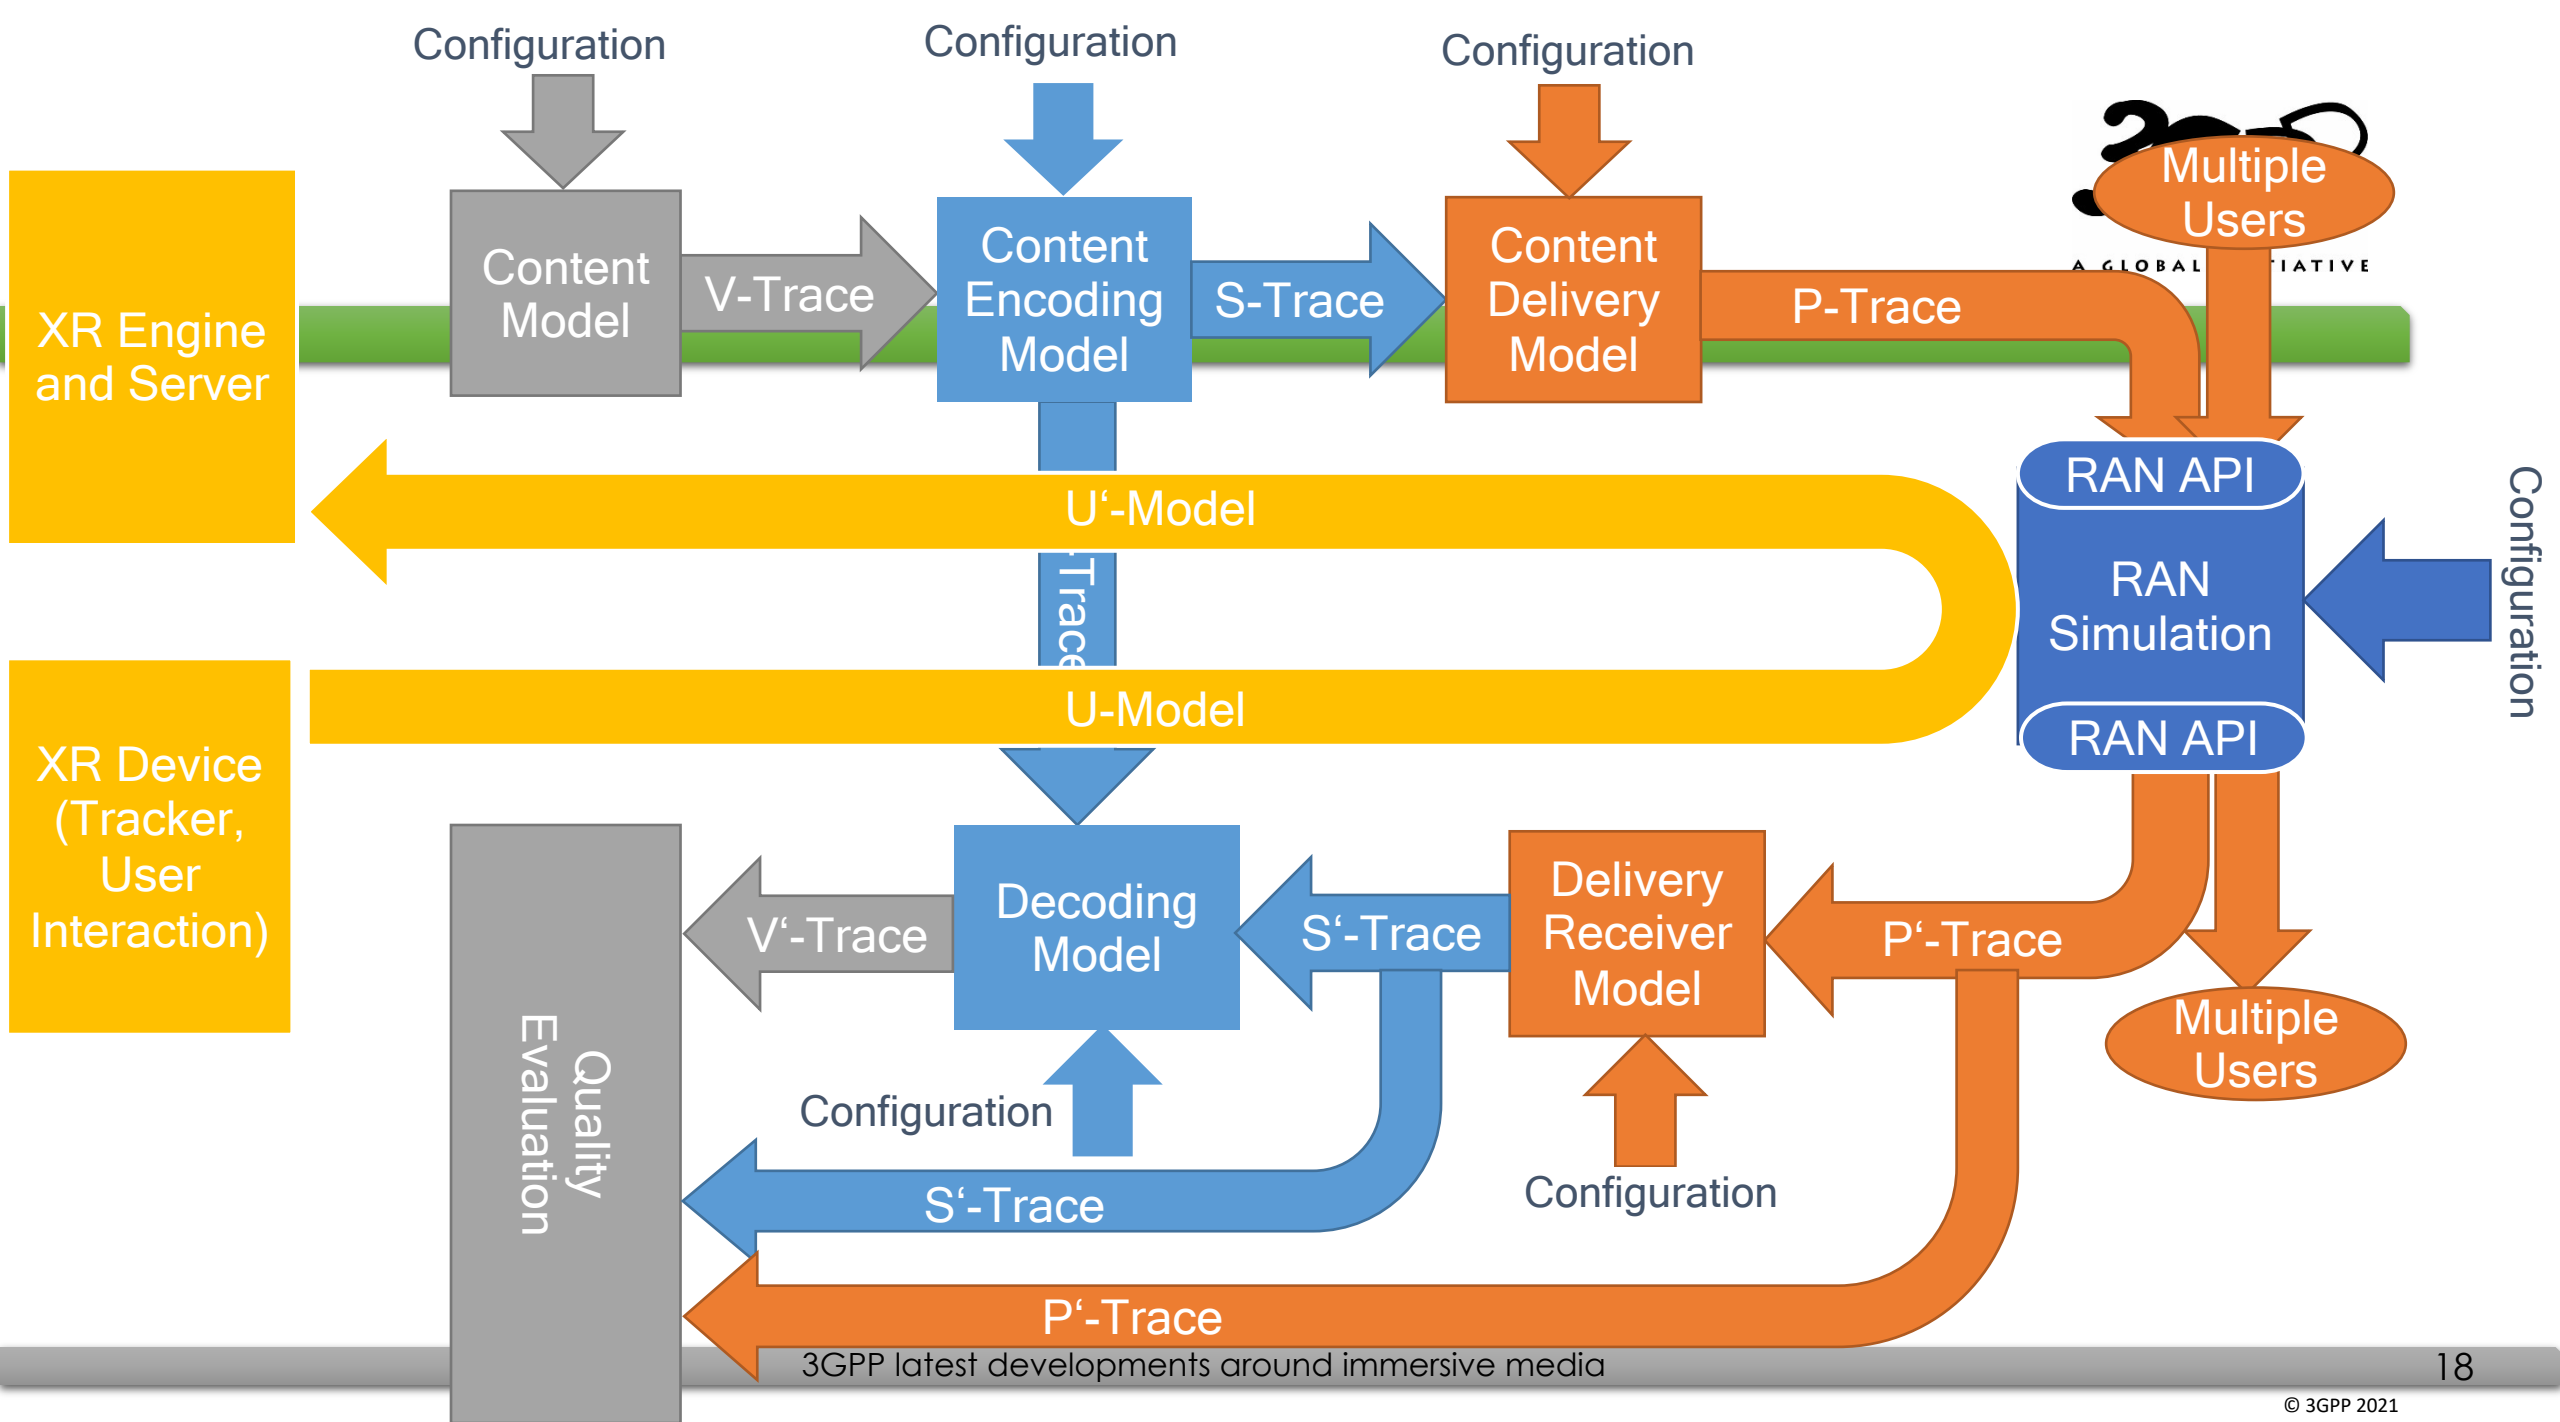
Configuration

Configuration

Configuration

XR Engine and Server

Content Model

V-Trace

Content Encoding Model

S-Trace

Content Delivery Model

P-Trace

Multiple Users

A GLOBAL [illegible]IATIVE

RAN API

RAN Simulation

RAN API

Configuration

U'-Model

Trace

U-Model

XR Device (Tracker, User Interaction)

Quality Evaluation

V'-Trace

Decoding Model

S'-Trace

Delivery Receiver Model

P'-Trace

Multiple Users

Configuration

S'-Trace

Configuration

P'-Trace

3GPP latest developments around immersive media

18

© 3GPP 2021